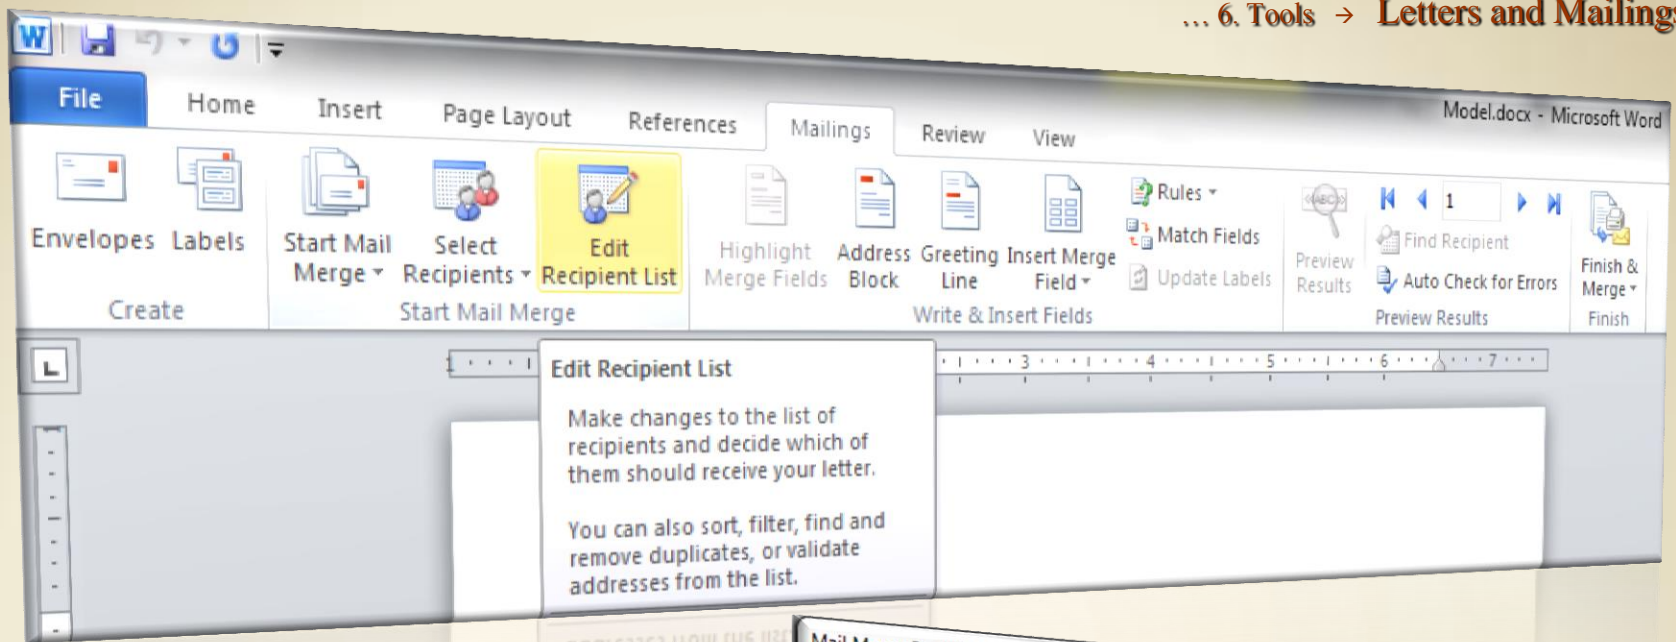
… 6. Tools → Letters and Mailings

File Home Insert Page Layout References Mailings Review View

Model.docx - Microsoft Word

Envelopes Labels
Create

Start Mail Merge ▾ Select Recipients ▾ Edit Recipient List
Start Mail Merge

Highlight Merge Fields Address Block Greeting Line Insert Merge Field ▾ Rules ▾ Match Fields Update Labels
Write & Insert Fields

Preview Results 1 Find Recipient Auto Check for Errors
Preview Results

Finish & Merge ▾
Finish

Edit Recipient List

Make changes to the list of recipients and decide which of them should receive your letter.

You can also sort, filter, find and remove duplicates, or validate addresses from the list.

Mail M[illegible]